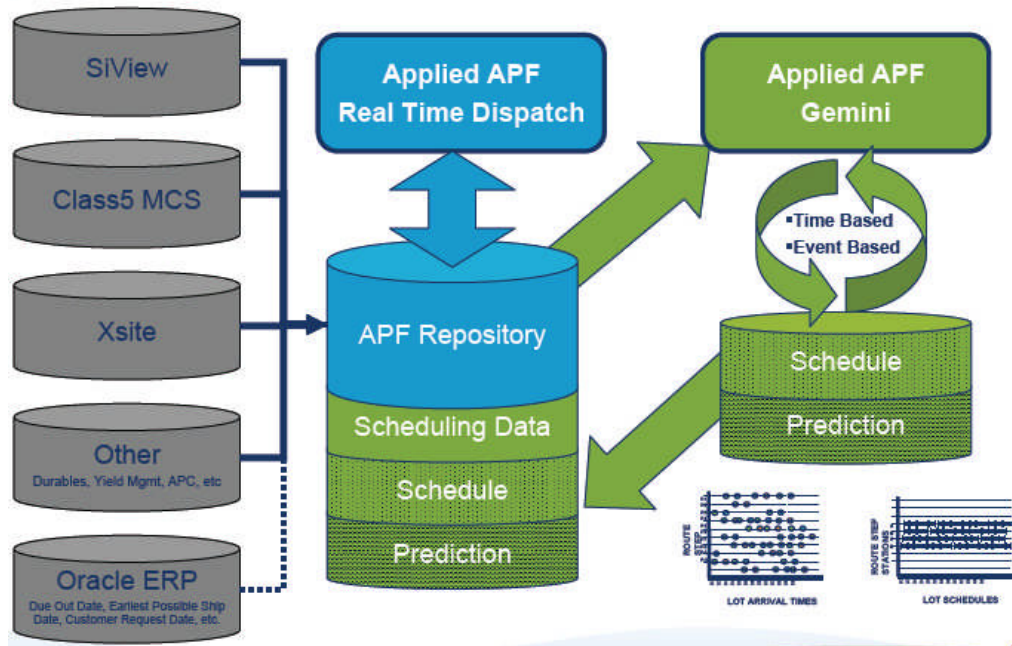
SiView

Class5 MCS

Xsite

Other
Durables, Yield Mgmt, APC, etc

Oracle ERP
Due Out Date, Earliest Possible Ship Date, Customer Request Date, etc.

Applied APF
Real Time Dispatch

APF Repository

Scheduling Data

Schedule

Prediction

Applied APF
Gemini

•Time Based
•Event Based

Schedule

Prediction

ROUTE STEP

LOT ARRIVAL TIMES

ROUTE STEP STATIONS

LOT SCHEDULES